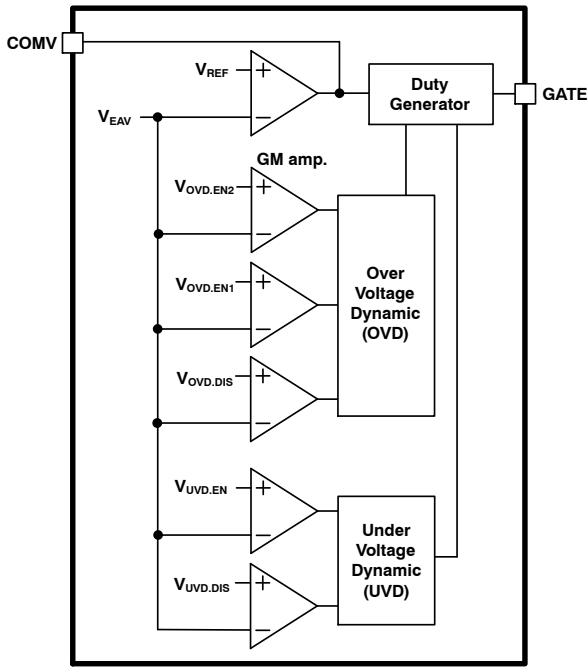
COMV

$V_{REF}$

+

−

Duty Generator

GATE

$V_{EAV}$

GM amp.

$V_{OVD.EN2}$

+

−

$V_{OVD.EN1}$

+

−

Over Voltage Dynamic (OVD)

$V_{OVD.DIS}$

+

−

$V_{UVD.EN}$

+

−

Under Voltage Dynamic (UVD)

$V_{UVD.DIS}$

+

−